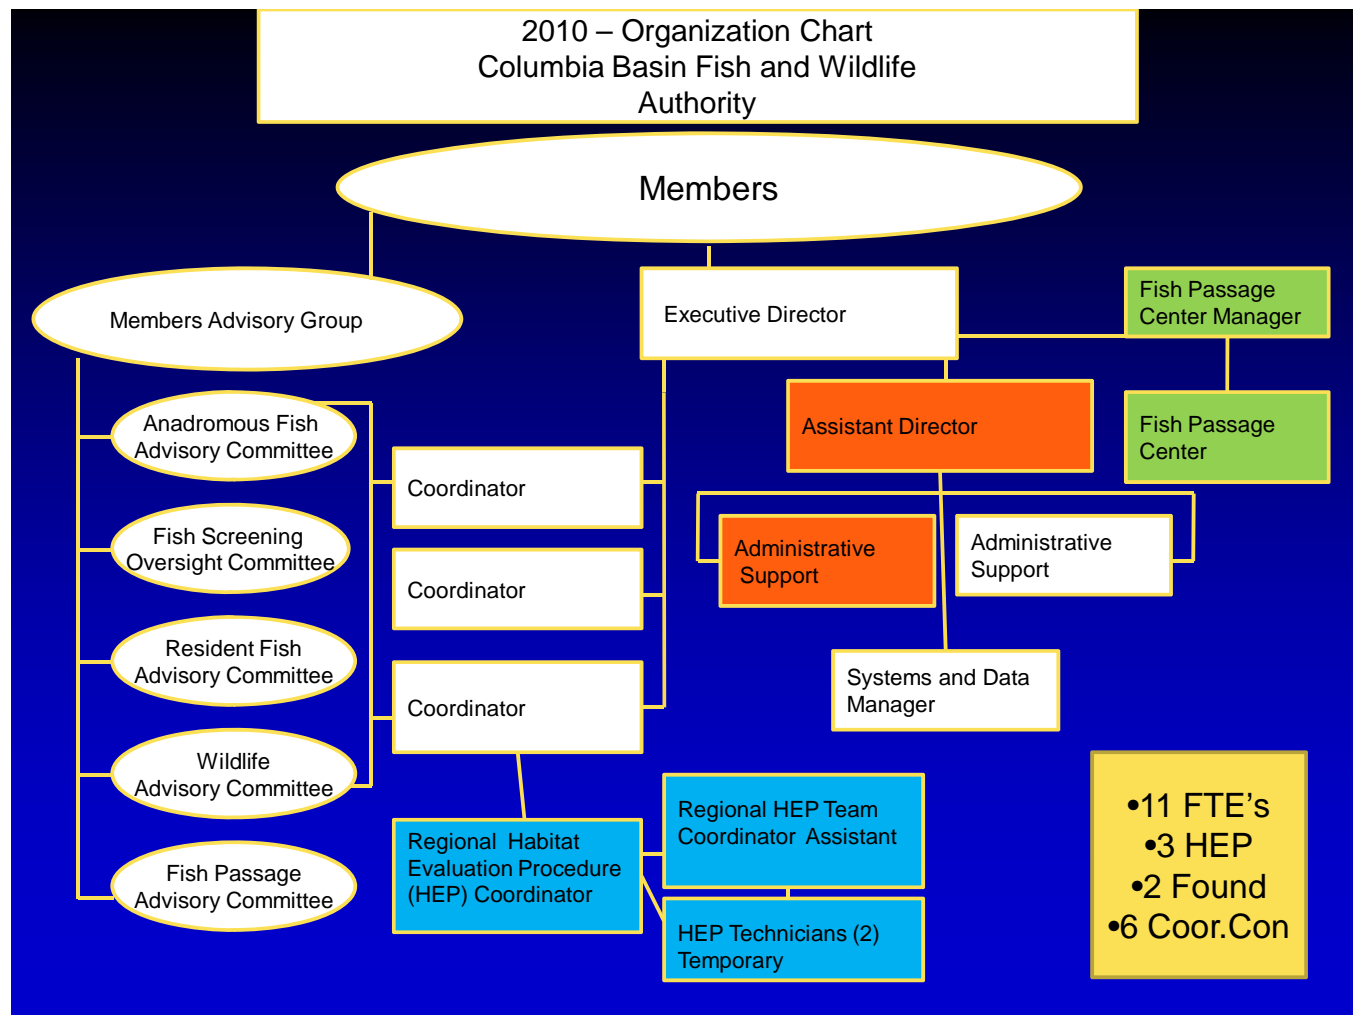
2010 – Organization Chart
Columbia Basin Fish and Wildlife Authority

Members

Members Advisory Group

Executive Director

Fish Passage Center Manager

Fish Passage Center

Assistant Director

Anadromous Fish Advisory Committee

Fish Screening Oversight Committee

Resident Fish Advisory Committee

Wildlife Advisory Committee

Fish Passage Advisory Committee

Coordinator

Coordinator

Coordinator

Administrative Support

Administrative Support

Systems and Data Manager

Regional Habitat Evaluation Procedure (HEP) Coordinator

Regional HEP Team Coordinator Assistant

HEP Technicians (2) Temporary

•11 FTE's
•3 HEP
•2 Found
•6 Coor.Con